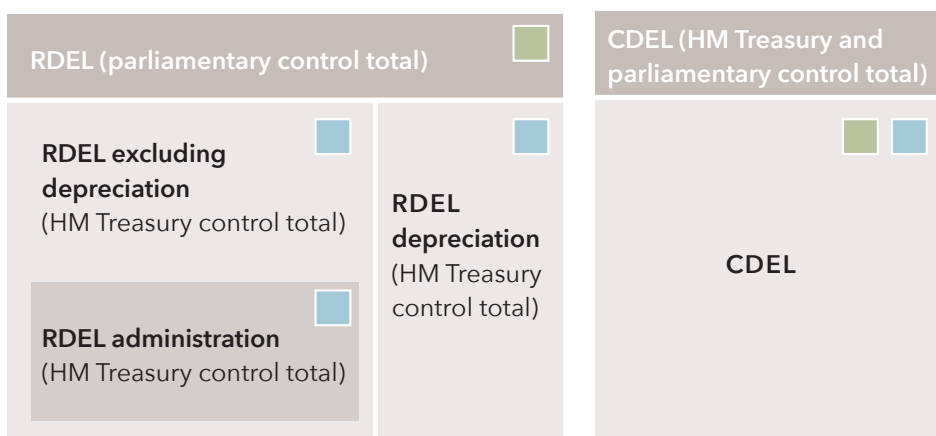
RDEL (parliamentary control total)

RDEL excluding depreciation
(HM Treasury control total)

RDEL administration
(HM Treasury control total)

RDEL depreciation
(HM Treasury control total)

CDEL (HM Treasury and parliamentary control total)

CDEL